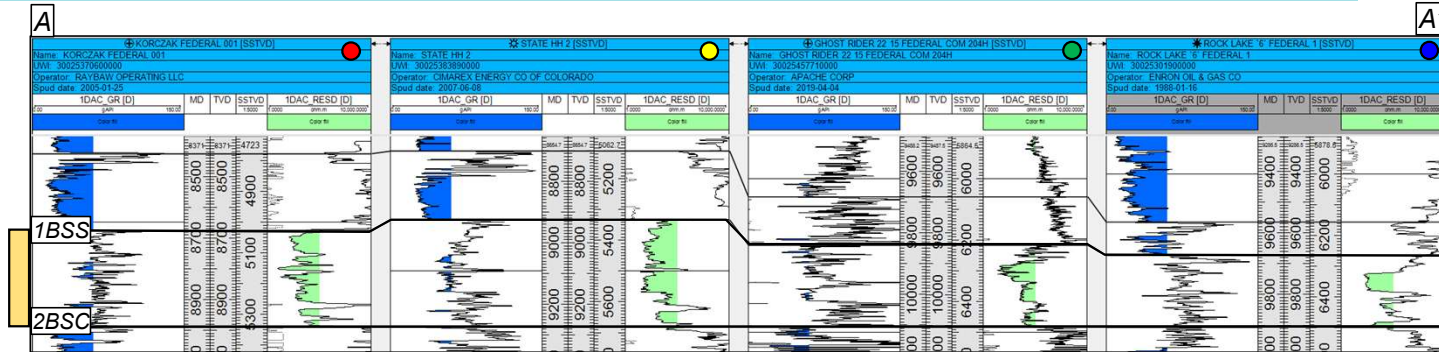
A

A

KORCZAK FEDERAL 001 [SSTVD]
Name: KORCZAK FEDERAL 001
UWI: 30025370600000
Operator: RAYBAW OPERATING LLC
Spud date: 2005-01-25

| 1DAC_GR [D] | MD | TVD | SSTVD | 1DAC_RESD [D] |
|---|---|---|---|---|
| Color fill | | | | Color fill |

8500 8700 8900
8500 8700 8900
4900 5100 5300

STATE HH 2 [SSTVD]
Name: STATE HH 2
UWI: 30025383890000
Operator: CIMAREX ENERGY CO OF COLORADO
Spud date: 2007-06-08

| 1DAC_GR [D] | MD | TVD | SSTVD | 1DAC_RESD [D] |
|---|---|---|---|---|
| Color fill | | | | Color fill |

8800 9000 9200
8800 9000 9200
5200 5400 5600

GHOST RIDER 22 15 FEDERAL COM 204H [SSTVD]
Name: GHOST RIDER 22 15 FEDERAL COM 204H
UWI: 30025457710000
Operator: APACHE CORP
Spud date: 2019-04-04

| 1DAC_GR [D] | MD | TVD | SSTVD | 1DAC_RESD [D] |
|---|---|---|---|---|
| Color fill | | | | Color fill |

9600 9800 10000
9600 9800 10000
6000 6200 6400

ROCK LAKE '6' FEDERAL 1 [SSTVD]
Name: ROCK LAKE '6' FEDERAL 1
UWI: 30025301900000
Operator: ENRON OIL & GAS CO
Spud date: 1988-01-16

| 1DAC_GR [D] | MD | TVD | SSTVD | 1DAC_RESD [D] |
|---|---|---|---|---|
| Color fill | | | | Color fill |

9400 9600 9800
9400 9600 9800
6000 6200 6400

1BSS

2BSC